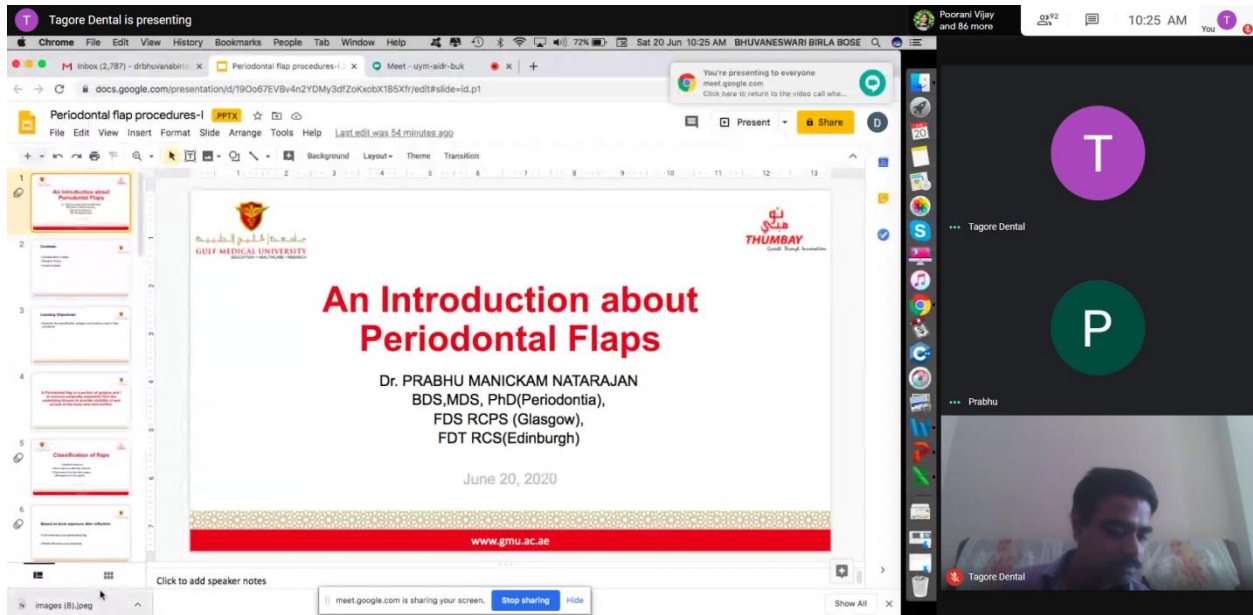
Tagore Dental is presenting

Poorani Vijay and 86 more

92

10:25 AM

You

Chrome File Edit View History Bookmarks People Tab Window Help

72%

Sat 20 Jun 10:25 AM BHUVANESWARI BIRLA BOSE

Inbox (2,787) - drbhuvanabirla

Periodontal flap procedures-I

Meet - uym-aidr-buk

You're presenting to everyone
meet.google.com
Click here to return to the video call whe...

docs.google.com/presentation/d/19Oo67EVBv4n2YDMy3dfZoKxobX185Xfr/edit#slide=id.p1

Periodontal flap procedures-I .PPTX

File Edit View Insert Format Slide Arrange Tools Help Last edit was 54 minutes ago

Present

Share

D

Background Layout Theme Transition

An Introduction about Periodontal Flaps

Contents

Learning Objectives

Classification of flaps

Based on bone exposure after reflection

GULF MEDICAL UNIVERSITY
EDUCATION | HEALTHCARE | RESEARCH

THUMBAY

An Introduction about Periodontal Flaps

Dr. PRABHU MANICKAM NATARAJAN
BDS,MDS, PhD(Periodontia),
FDS RCPS (Glasgow),
FDT RCS(Edinburgh)

June 20, 2020

www.gmu.ac.ae

Click to add speaker notes

T

Tagore Dental

P

Prabhu

Tagore Dental

images (8).jpeg

meet.google.com is sharing your screen.

Stop sharing

Hide

Show All